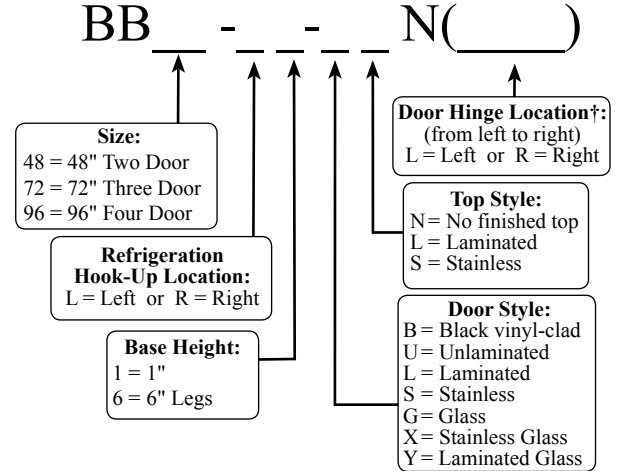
BB__ -_ _-_ _N(____)

Size:
48 = 48" Two Door
72 = 72" Three Door
96 = 96" Four Door

Refrigeration Hook-Up Location:
L = Left or R = Right

Base Height:
1 = 1"
6 = 6" Legs

Door Hinge Location†:
(from left to right)
L = Left or R = Right

Top Style:
N = No finished top
L = Laminated
S = Stainless

Door Style:
B = Black vinyl-clad
U = Unlaminated
L = Laminated
S = Stainless
G = Glass
X = Stainless Glass
Y = Laminated Glass